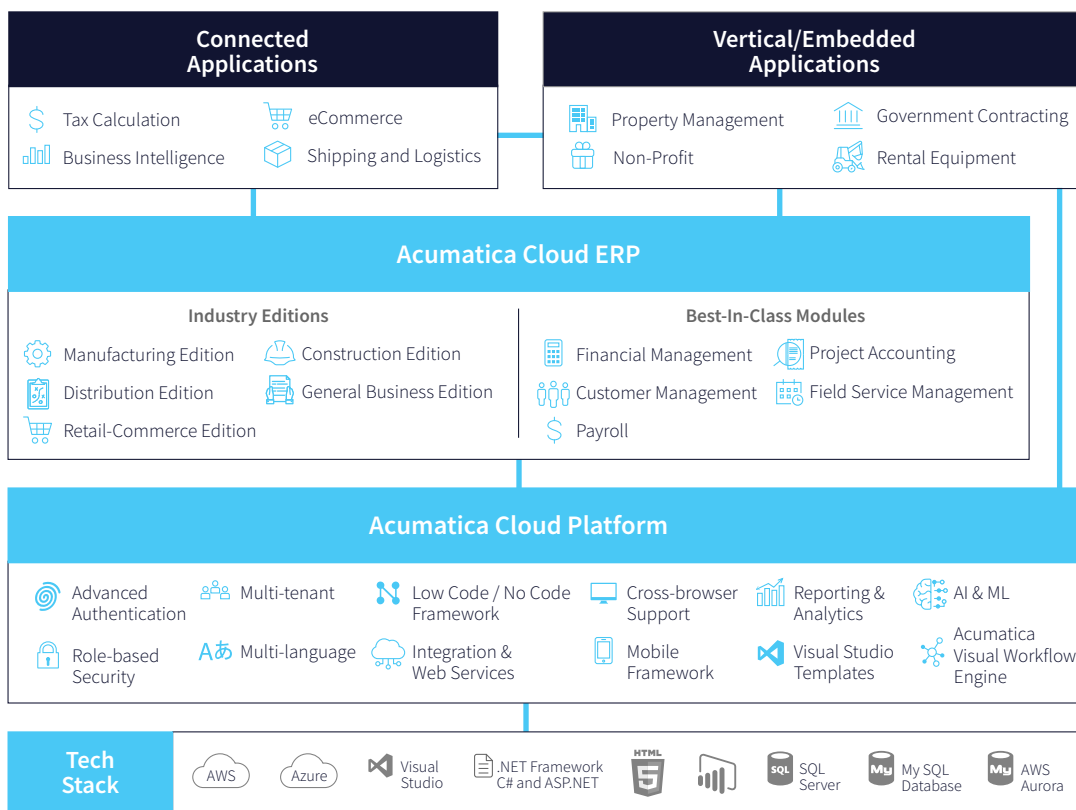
Connected Applications

Tax Calculation
eCommerce
Business Intelligence
Shipping and Logistics

Vertical/Embedded Applications

Property Management
Government Contracting
Non-Profit
Rental Equipment

Acumatica Cloud ERP

Industry Editions

Manufacturing Edition
Construction Edition
Distribution Edition
General Business Edition
Retail-Commerce Edition

Best-In-Class Modules

Financial Management
Project Accounting
Customer Management
Field Service Management
Payroll

Acumatica Cloud Platform

Advanced Authentication
Multi-tenant
Low Code / No Code Framework
Cross-browser Support
Reporting & Analytics
AI & ML
Role-based Security
Aあ Multi-language
Integration & Web Services
Mobile Framework
Visual Studio Templates
Acumatica Visual Workflow Engine

Tech Stack

AWS
Azure
Visual Studio
.NET Framework C# and ASP.NET
HTML 5
SQL Server
My SQL Database
AWS Aurora